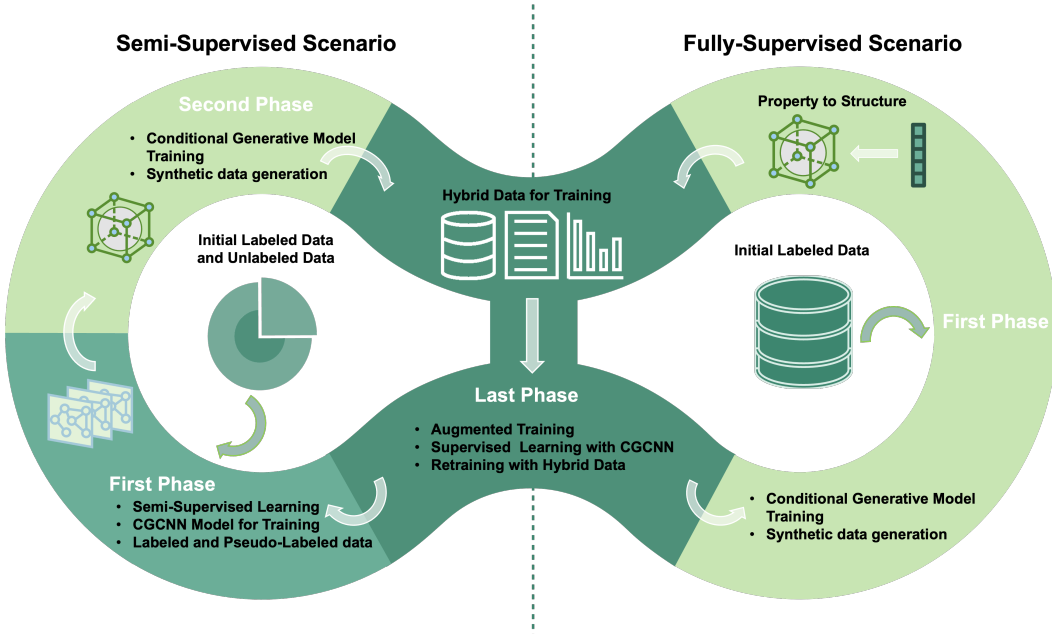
Semi-Supervised Scenario

Fully-Supervised Scenario

Second Phase

• Conditional Generative Model Training
• Synthetic data generation

Hybrid Data for Training

Property to Structure

Initial Labeled Data and Unlabeled Data

Initial Labeled Data

First Phase

Last Phase

• Augmented Training
• Supervised Learning with CGCNN
• Retraining with Hybrid Data

First Phase

• Semi-Supervised Learning
• CGCNN Model for Training
• Labeled and Pseudo-Labeled data

• Conditional Generative Model Training
• Synthetic data generation